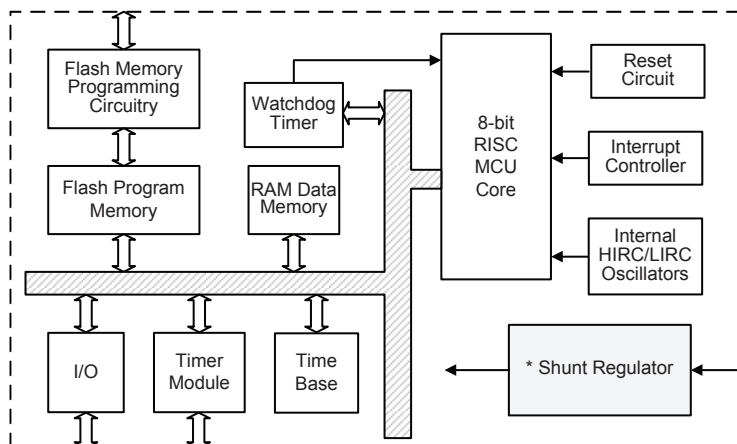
Flash Memory Programming Circuitry

Watchdog Timer

8-bit RISC MCU Core

Reset Circuit

Interrupt Controller

Flash Program Memory

RAM Data Memory

Internal HIRC/LIRC Oscillators

I/O

Timer Module

Time Base

* Shunt Regulator